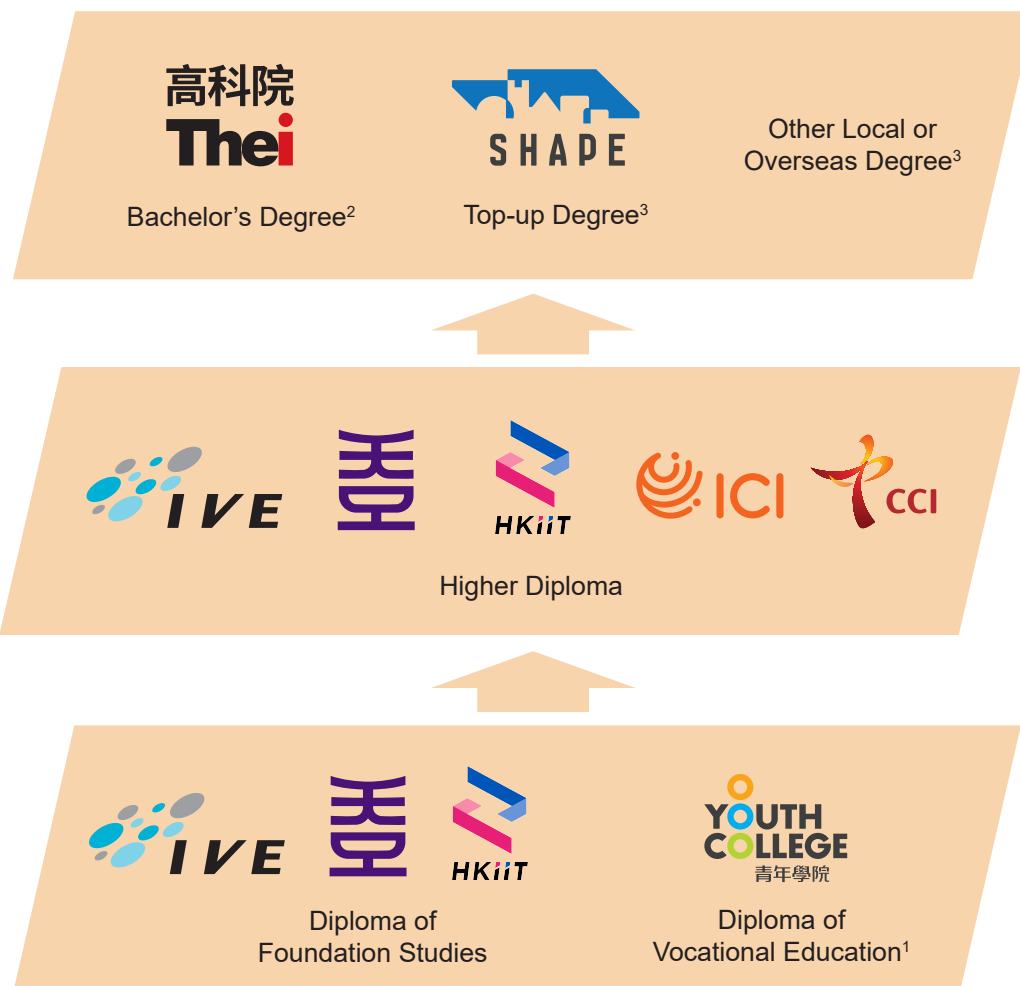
高科院
Thei
Bachelor's Degree$^2$

SHAPE
Top-up Degree$^3$

Other Local or Overseas Degree$^3$

IVE

HKiiT

ICI

CCI

Higher Diploma

IVE

HKiiT

Diploma of Foundation Studies

YOUTH COLLEGE
青年學院

Diploma of Vocational Education$^1$